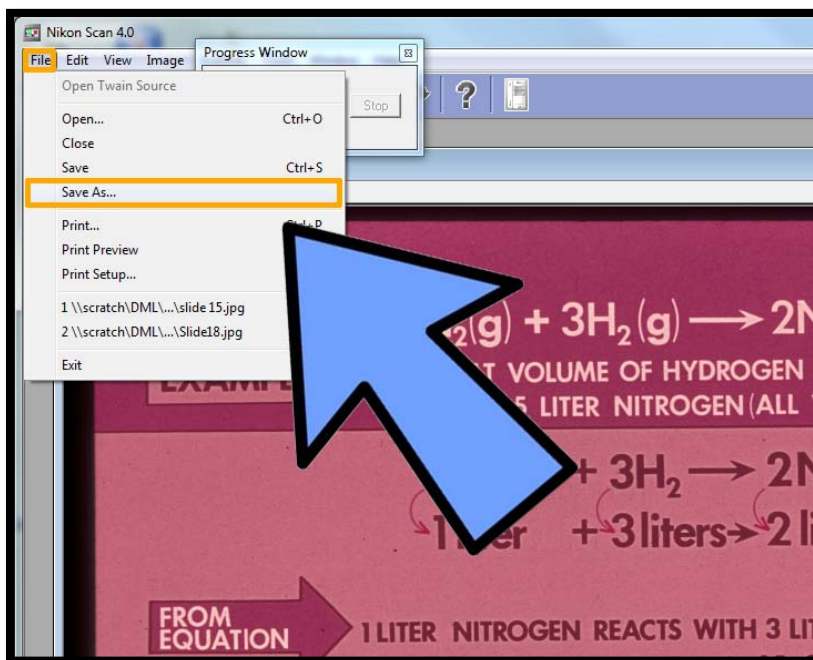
Nikon Scan 4.0

File Edit View Image

Progress Window

Stop

Open Twain Source

Open... Ctrl+O

Close

Save Ctrl+S

Save As...

Print... Ctrl+P

Print Preview

Print Setup...

1 \\scratch\DML\...\slide 15.jpg

2 \\scratch\DML\...\Slide18.jpg

Exit

$_2(g) + 3H_2(g) \longrightarrow 2N$

EXAMP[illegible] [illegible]T VOLUME OF HYDROGEN
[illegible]5 LITER NITROGEN (ALL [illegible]

$+ 3H_2 \longrightarrow 2N$

1 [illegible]er + 3 liters → 2 li

FROM EQUATION

1 LITER NITROGEN REACTS WITH 3 LI